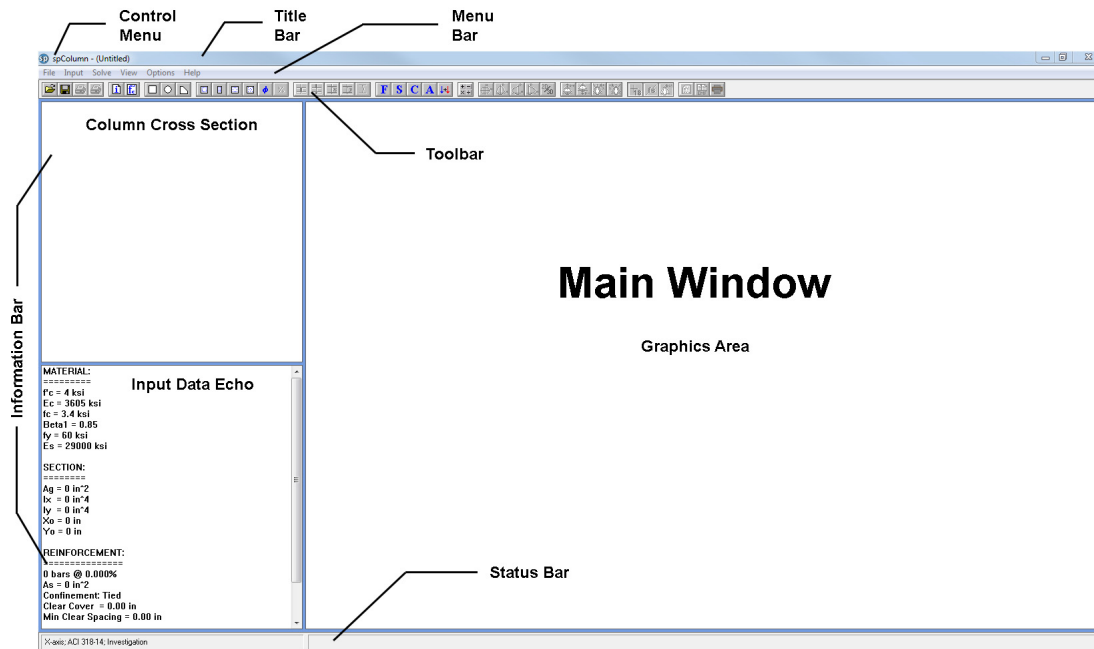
Control Menu

Title Bar

Menu Bar

spColumn - (Untitled)

File Input Solve View Options Help

F S C A

Column Cross Section

Toolbar

Information Bar

Main Window

Graphics Area

MATERIAL:
=========
f'c = 4 ksi
Ec = 3605 ksi
fc = 3.4 ksi
Beta1 = 0.85
fy = 60 ksi
Es = 29000 ksi

Input Data Echo

SECTION:
========
Ag = 0 in^2
Ix = 0 in^4
Iy = 0 in^4
Xo = 0 in
Yo = 0 in

REINFORCEMENT:
==============
0 bars @ 0.000%
As = 0 in^2
Confinement: Tied
Clear Cover = 0.00 in
Min Clear Spacing = 0.00 in

Status Bar

X-axis; ACI 318-14; Investigation